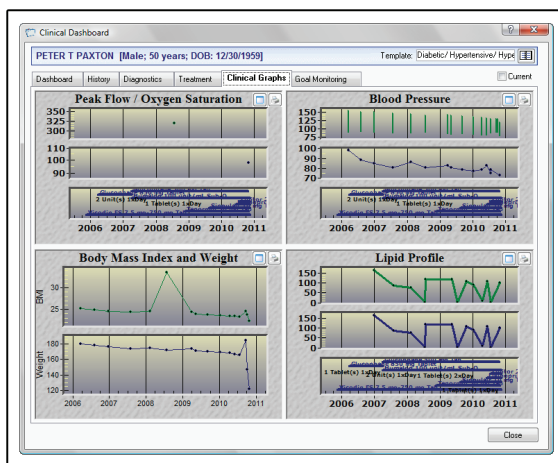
Clinical Dashboard

PETER T PAXTON [Male; 50 years; DOB: 12/30/1959]

Template: Diabetic/ Hypertensive/ Hype

Dashboard | History | Diagnostics | Treatment | Clinical Graphs | Goal Monitoring

Current

Peak Flow / Oxygen Saturation

350
325
300

110
100
90

2 Unit(s) 1xDay
1 Tablet(s) 1xDay

2006 2007 2008 2009 2010 2011

Blood Pressure

150
125
100
75

100
90
80
70

2006 2007 2008 2009 2010 2011

Body Mass Index and Weight

BMI
30
25

Weight
180
160
140
120

2006 2007 2008 2009 2010 2011

Lipid Profile

150
100
50
0

150
100
50
0

1 Tablet(s) 1xDay 1 Tablet(s) 2xDay

2006 2007 2008 2009 2010 2011

Close